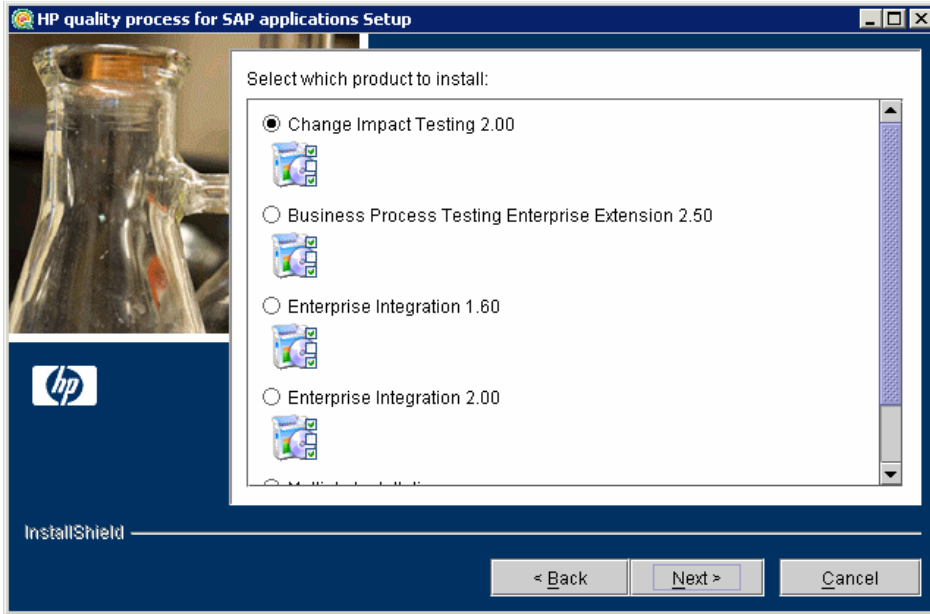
HP quality process for SAP applications Setup

Select which product to install:

Change Impact Testing 2.00

Business Process Testing Enterprise Extension 2.50

Enterprise Integration 1.60

Enterprise Integration 2.00

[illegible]

hp

InstallShield

< Back

Next >

Cancel